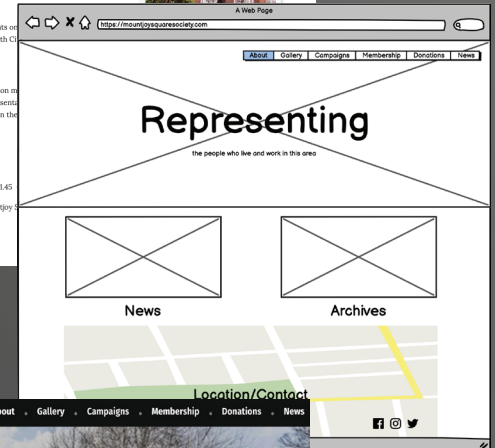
A Web Page

https://mountjoysquaresociety.com

About | Gallery | Campaigns | Membership | Donations | News

Representing

the people who live and work in this area

News

Archives

Location/Contact

ts o
th C

on m
senta
n the

.45

tjoy

out . Gallery . Campaigns . Membership . Donations . News